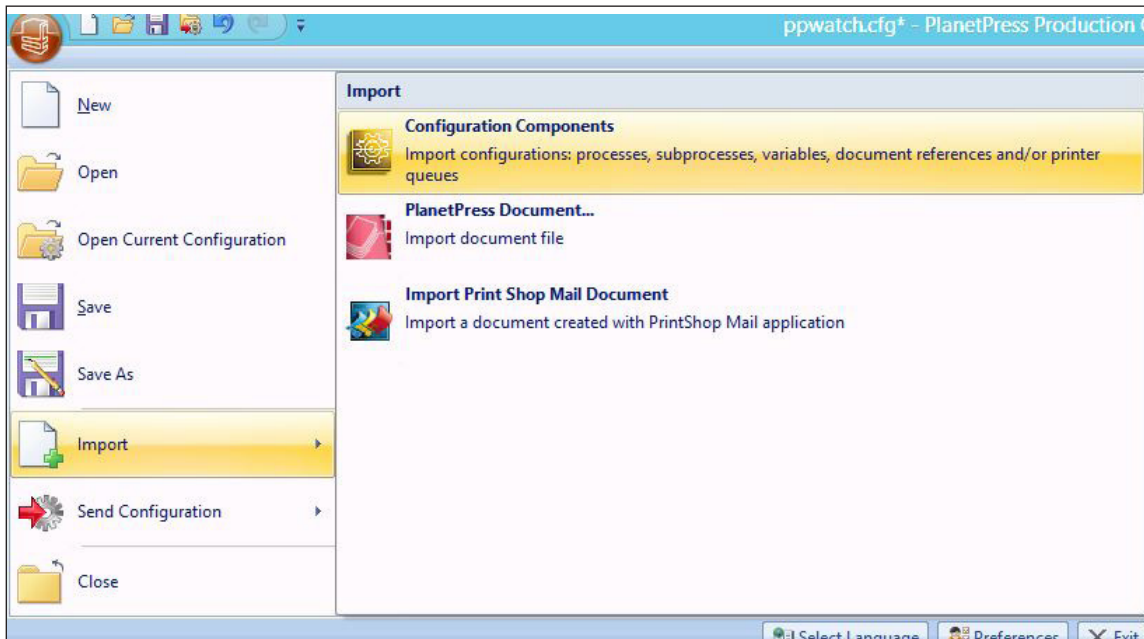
ppwatch.cfg* - PlanetPress Production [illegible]

New

Open

Open Current Configuration

Save

Save As

Import

Send Configuration

Close

Import

Configuration Components
Import configurations: processes, subprocesses, variables, document references and/or printer queues

PlanetPress Document...
Import document file

Import Print Shop Mail Document
Import a document created with PrintShop Mail application

Select Language  Preferences  Exit